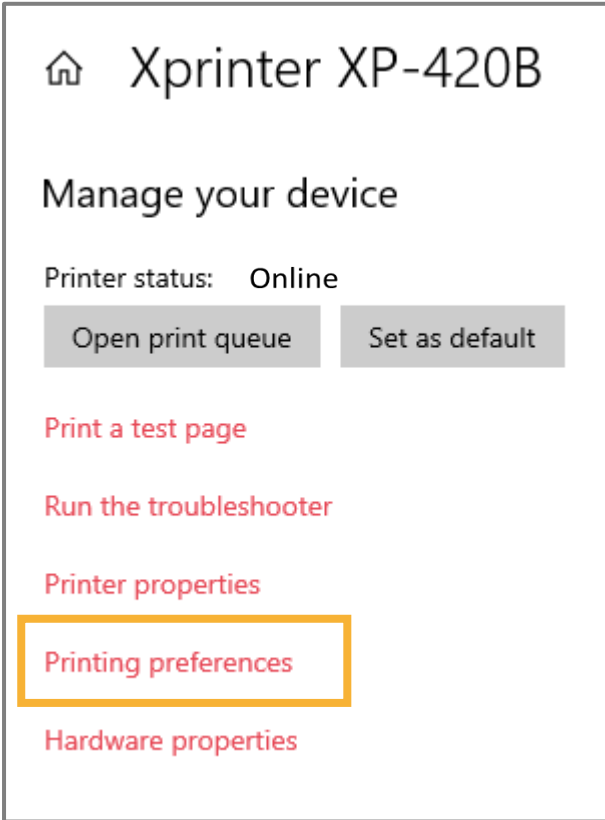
Xprinter XP-420B

Manage your device

Printer status: Online

Open print queue

Set as default

Print a test page

Run the troubleshooter

Printer properties

Printing preferences

Hardware properties